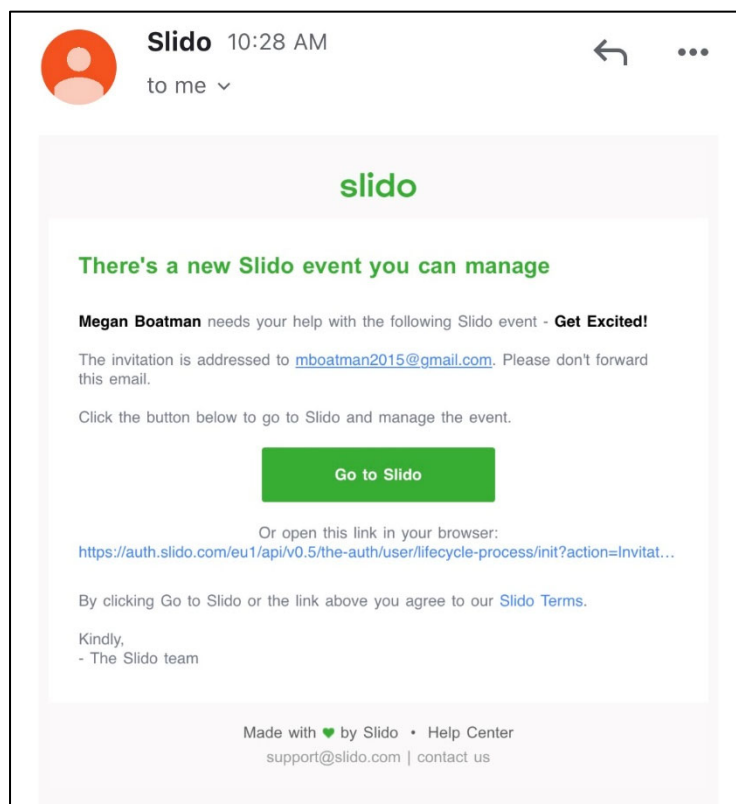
Slido 10:28 AM
to me

slido

There's a new Slido event you can manage

Megan Boatman needs your help with the following Slido event - Get Excited!

The invitation is addressed to mboatman2015@gmail.com. Please don't forward this email.

Click the button below to go to Slido and manage the event.

Go to Slido

Or open this link in your browser:
https://auth.slido.com/eu1/api/v0.5/the-auth/user/lifecycle-process/init?action=Invitat...

By clicking Go to Slido or the link above you agree to our Slido Terms.

Kindly,
- The Slido team

Made with ♥ by Slido • Help Center
support@slido.com | contact us